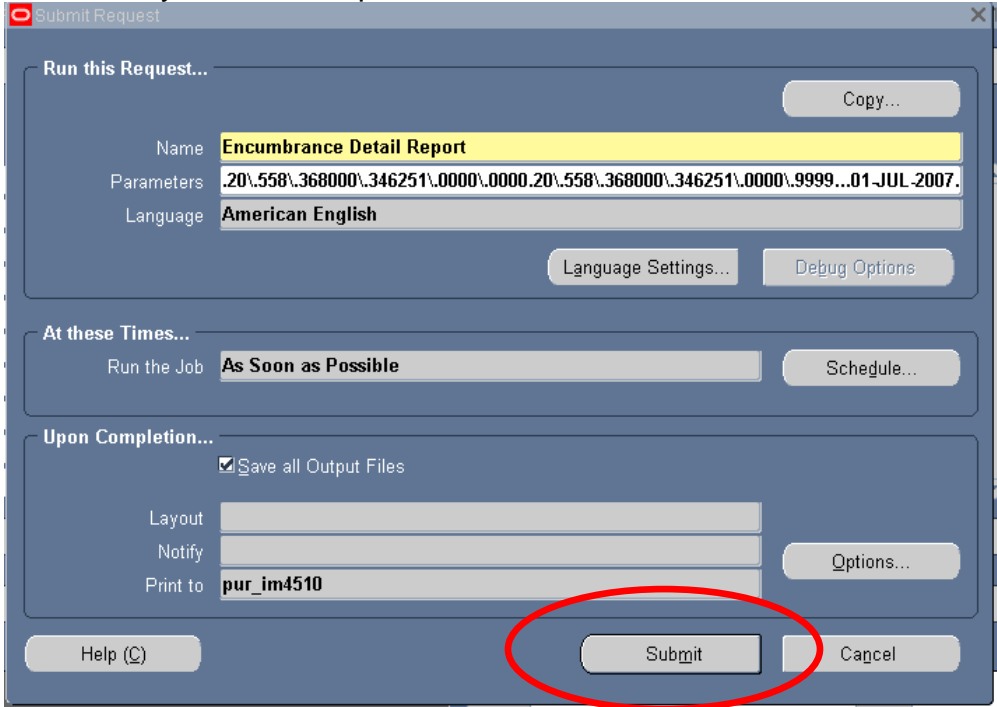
Submit Request

Run this Request...

Copy...

Name Encumbrance Detail Report

Parameters .20\.558\.368000\.346251\.0000\.0000.20\.558\.368000\.346251\.0000\.9999...01-JUL-2007.

Language American English

Language Settings...

Debug Options

At these Times...

Run the Job As Soon as Possible

Schedule...

Upon Completion...

Save all Output Files

Layout

Notify

Options...

Print to pur_im4510

Help (C)

Submit

Cancel